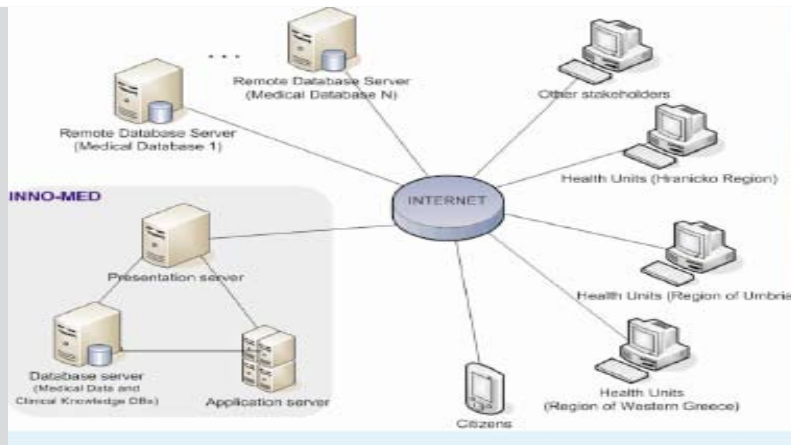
. . .

Remote Database Server
(Medical Database N)

Other stakeholders

Remote Database Server
(Medical Database 1)

Health Units (Hranicko Region)

INNO-MED

INTERNET

Presentation server

Health Units (Region of Umbria)

Database server
(Medical Data and Clinical Knowledge DBs)

Application server

Health Units
(Region of Western Greece)

Citizens